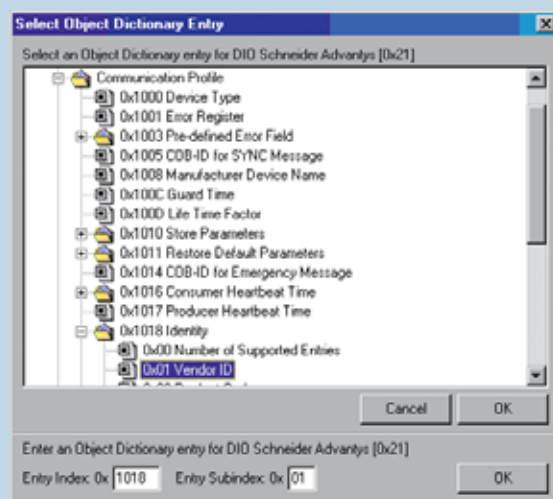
Select Object Dictionary Entry

Select an Object Dictionary entry for DIO Schneider Advantys [0x21]

Communication Profile
0x1000 Device Type
0x1001 Error Register
0x1003 Pre-defined Error Field
0x1005 COB-ID for SYNC Message
0x1008 Manufacturer Device Name
0x100C Guard Time
0x100D Life Time Factor
0x1010 Store Parameters
0x1011 Restore Default Parameters
0x1014 COB-ID for Emergency Message
0x1016 Consumer Heartbeat Time
0x1017 Producer Heartbeat Time
0x1018 Identity
0x00 Number of Supported Entries
0x01 Vendor ID
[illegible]

Cancel
OK

Enter an Object Dictionary entry for DIO Schneider Advantys [0x21]

Entry Index: 0x 1018 Entry Subindex: 0x 01

OK